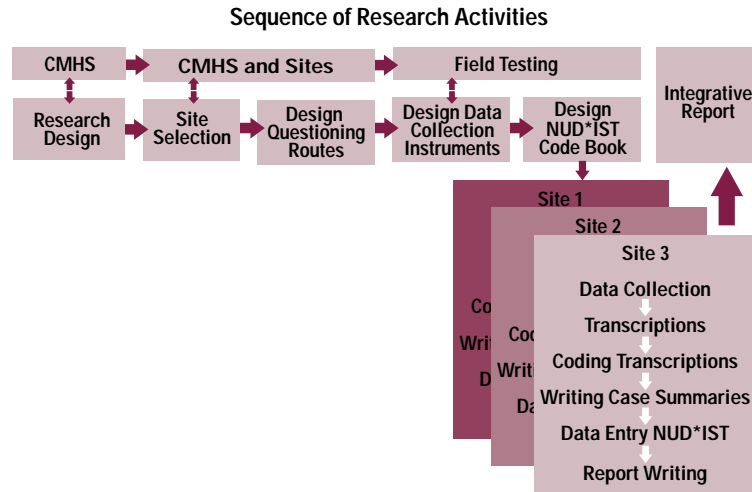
Sequence of Research Activities

CMHS

CMHS and Sites

Field Testing

Integrative Report

Research Design

Site Selection

Design Questioning Routes

Design Data Collection Instruments

Design NUD*IST Code Book

Site 1

Co

Writ

D

Site 2

Coo

Writ

Da

Site 3

Data Collection

Transcriptions

Coding Transcriptions

Writing Case Summaries

Data Entry NUD*IST

Report Writing